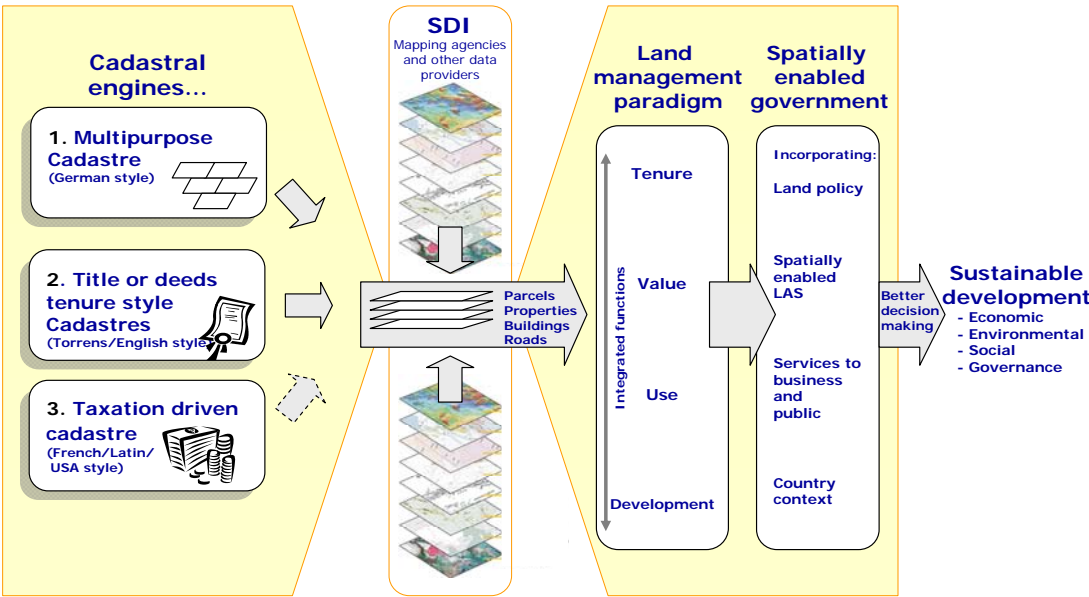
Cadastral engines...

1. Multipurpose Cadastre
(German style)

2. Title or deeds tenure style Cadastres
(Torrens/English style)

3. Taxation driven cadastre
(French/Latin/ USA style)

SDI
Mapping agencies and other data providers

Parcels
Properties
Buildings
Roads

Land management paradigm

Integrated functions

Tenure

Value

Use

Development

Spatially enabled government

Incorporating:

Land policy

Spatially enabled LAS

Services to business and public

Country context

Better decision making

Sustainable development
- Economic
- Environmental
- Social
- Governance